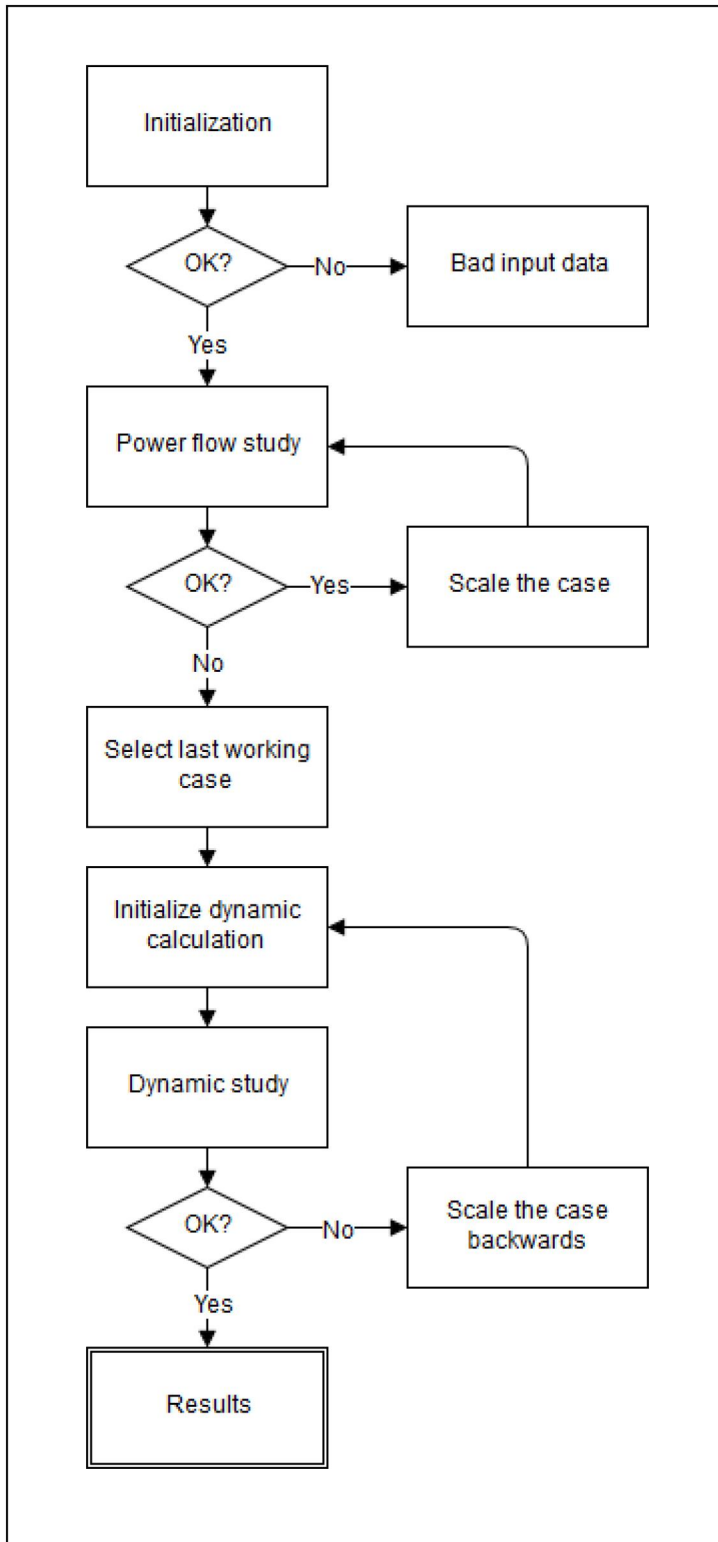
Initialization

OK?

No

Bad input data

Yes

Power flow study

OK?

Yes

Scale the case

No

Select last working case

Initialize dynamic calculation

Dynamic study

OK?

No

Scale the case backwards

Yes

Results